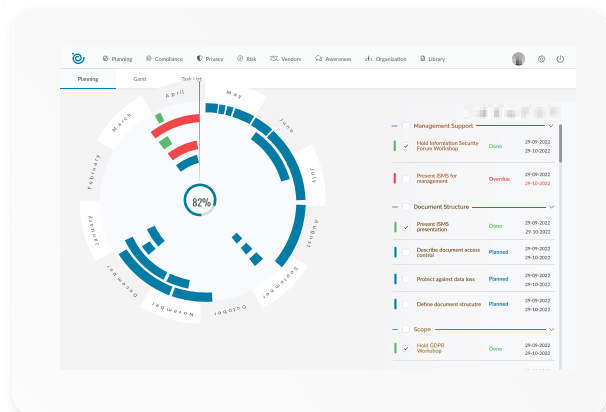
Planning Compliance Privacy Risk Vendors Awareness Organization Library

Planning Gantt Task List

April
May
June
July
August
September
October
November
December
January
February
March

82%

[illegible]

Management Support

Hold Information Security Forum Workshop Done 29-09-2022 29-10-2022

Present ISMS for management Overdue 29-09-2022 29-10-2022

Document Structure

Present ISMS presentation Done 29-09-2022 29-10-2022

Describe document access control Planned 29-09-2022 29-10-2022

Protect against data loss Planned 29-09-2022 29-10-2022

Define document strucutre Planned 29-09-2022 29-10-2022

Scope

Hold GDPR Workshop Done 29-09-2022 29-10-2022